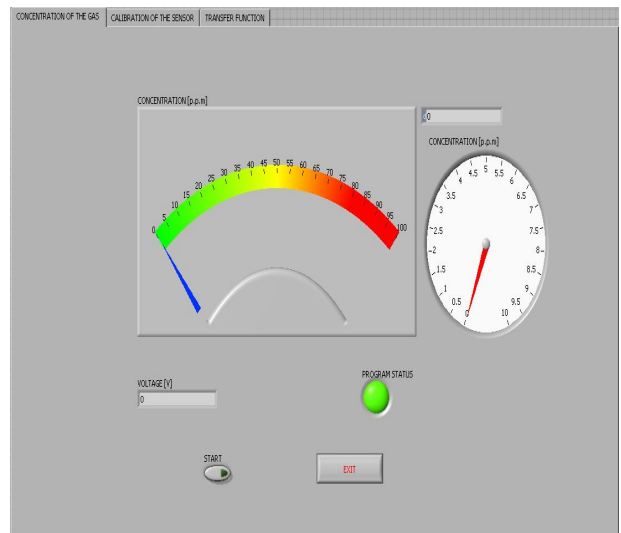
CONCENTRATION OF THE GAS | CALIBRATION OF THE SENSOR | TRANSFER FUNCTION

CONCENTRATION [p.p.m]

0 5 10 15 20 25 30 35 40 45 50 55 60 65 70 75 80 85 90 95 100

0

CONCENTRATION [p.p.m]

0 0.5 1 1.5 2 2.5 3 3.5 4 4.5 5 5.5 6 6.5 7 7.5 8 8.5 9 9.5 10

VOLTAGE [V]

0

PROGRAM STATUS

START

EXIT